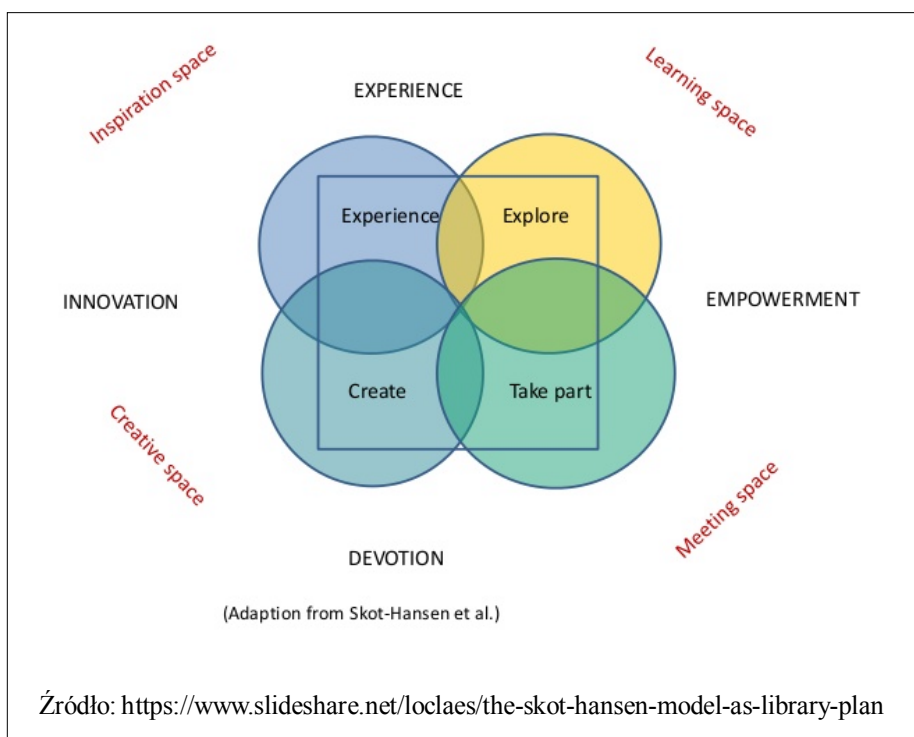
Inspiration space

EXPERIENCE

Learning space

Experience

Explore

INNOVATION

EMPOWERMENT

Create

Take part

Creative space

Meeting space

DEVOTION

(Adaption from Skot-Hansen et al.)

Źródło: https://www.slideshare.net/loclaes/the-skot-hansen-model-as-library-plan